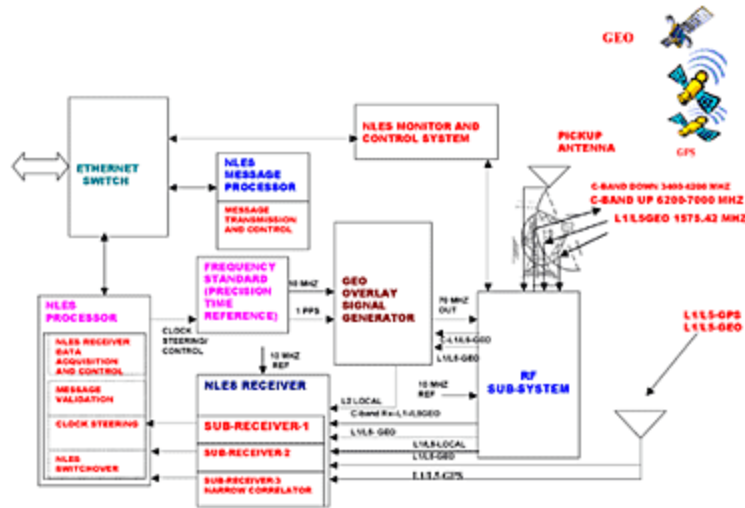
GEO

GPS

PICKUP ANTENNA

C-BAND DOWN 3400-4200 MHZ
C-BAND UP 6200-7000 MHZ
L1/L5GEO 1575.42 MHZ

ETHERNET SWITCH

NLES MESSAGE PROCESSOR

MESSAGE TRANSMISSION AND CONTROL

NLES MONITOR AND CONTROL SYSTEM

FREQUENCY STANDARD (PRECISION TIME REFERENCE)

10 MHZ

1 PPS

GEO OVERLAY SIGNAL GENERATOR

70 MHZ OUT

C-L1/L5-GEO

L1/L5-GEO

RF SUB-SYSTEM

NLES PROCESSOR

NLES RECEIVER DATA ACQUISITION AND CONTROL

MESSAGE VALIDATION

CLOCK STEERING

NLES SWITCHOVER

CLOCK STEERING/ CONTROL

10 MHZ REF

10 MHZ REF

NLES RECEIVER

L2 LOCAL

C-band Rx-L1/L5GEO

L1/L5- GEO

SUB-RECEIVER-1

SUB-RECEIVER-2

L1/L5-LOCAL

L1/L5-GEO

SUB-RECEIVER-3 NARROW CORRELATOR

L1/L5-GPS

L1/L5-GPS
L1/L5-GEO